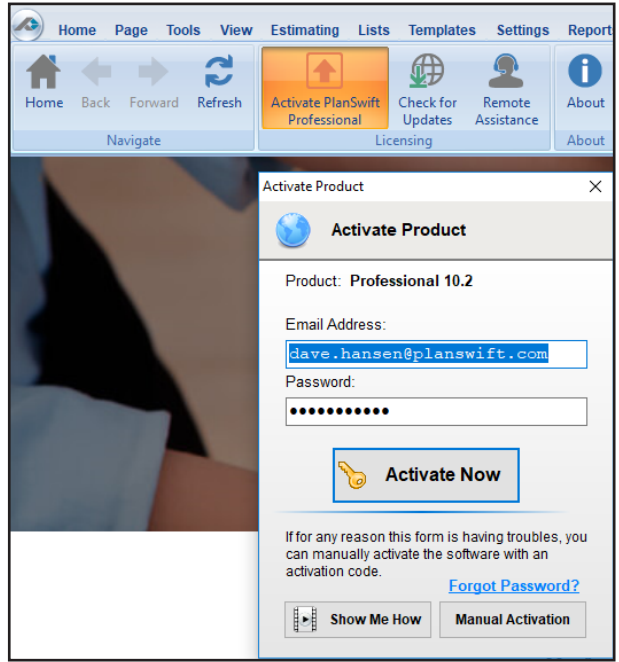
Home Page Tools View Estimating Lists Templates Settings Report

Home Back Forward Refresh
Navigate

Activate PlanSwift Professional
Check for Updates
Remote Assistance
Licensing

About
About

Activate Product

Activate Product

Product: Professional 10.2

Email Address:
dave.hansen@planswift.com
Password:
●●●●●●●●●●●

Activate Now

If for any reason this form is having troubles, you can manually activate the software with an activation code.

Forgot Password?

Show Me How
Manual Activation